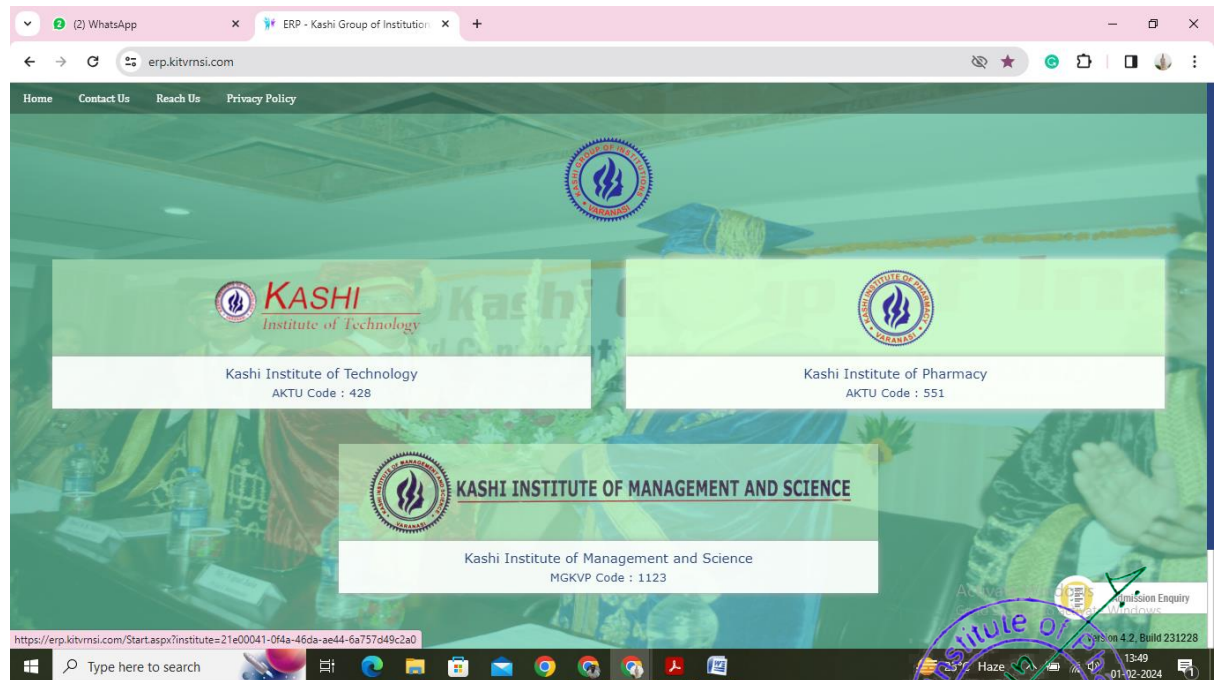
(2) WhatsApp
ERP - Kashi Group of Institution
erp.kitvrnsi.com

Home Contact Us Reach Us Privacy Policy

KASHI GROUP OF INSTITUTIONS VARANASI

KASHI
Institute of Technology

Kashi Institute of Technology
AKTU Code : 428

KASHI INSTITUTE OF PHARMACY VARANASI

Kashi Institute of Pharmacy
AKTU Code : 551

KASHI INSTITUTE OF MANAGEMENT AND SCIENCE

Kashi Institute of Management and Science
MGKVP Code : 1123

Admission Enquiry

Version 4.2, Build 231228

https://erp.kitvrnsi.com/Start.aspx?institute=21e00041-0f4a-46da-ae44-6a757d49c2a0

Type here to search
25°C Haze
13:49
01-02-2024